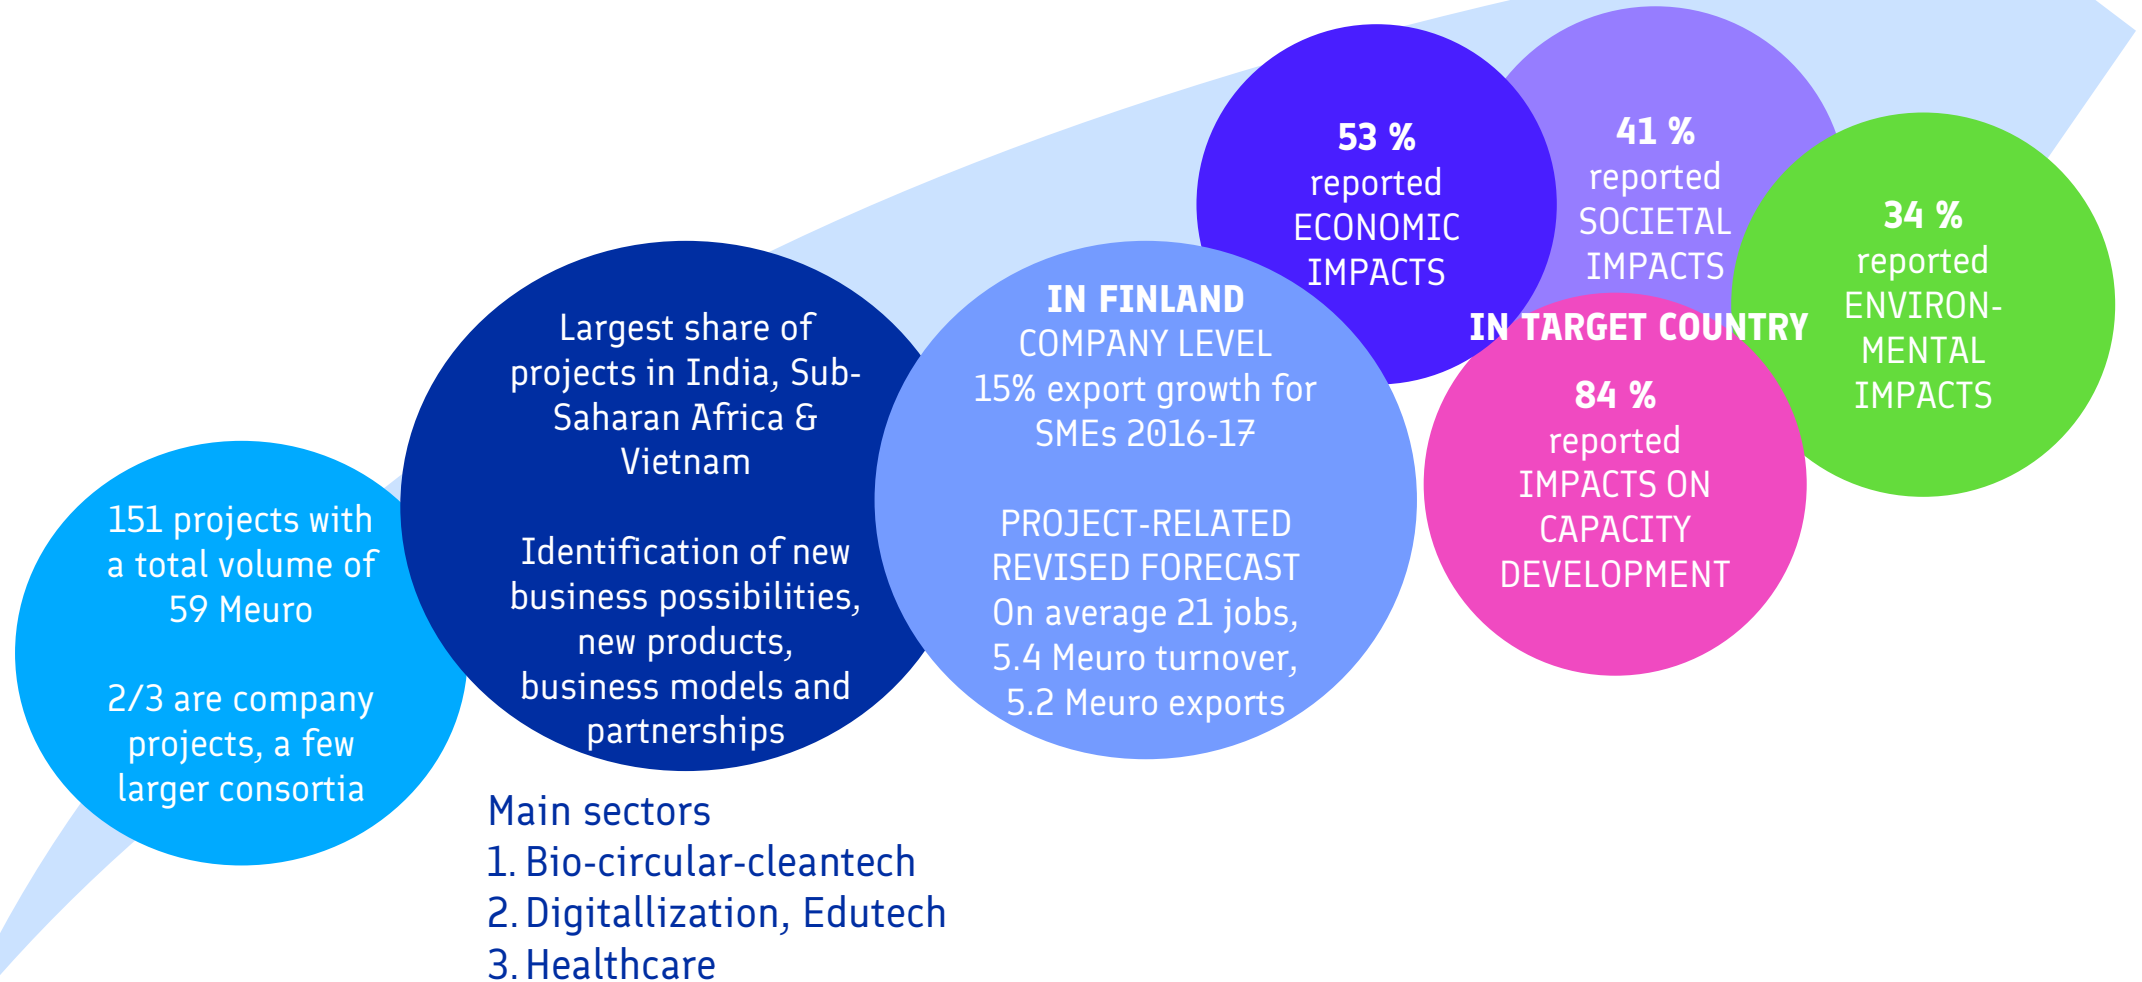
151 projects with a total volume of 59 Meuro

2/3 are company projects, a few larger consortia

Largest share of projects in India, Sub-Saharan Africa & Vietnam

Identification of new business possibilities, new products, business models and partnerships

Main sectors
1. Bio-circular-cleantech
2. Digitallization, Edutech
3. Healthcare

**IN FINLAND**
COMPANY LEVEL
15% export growth for SMEs 2016-17

PROJECT-RELATED REVISED FORECAST
On average 21 jobs, 5.4 Meuro turnover, 5.2 Meuro exports

**53 %** reported ECONOMIC IMPACTS

**41 %** reported SOCIETAL IMPACTS

**34 %** reported ENVIRON-MENTAL IMPACTS

**IN TARGET COUNTRY**

**84 %** reported IMPACTS ON CAPACITY DEVELOPMENT